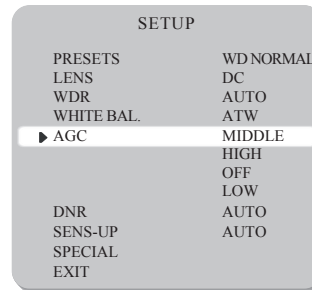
SETUP

| | |
|---|---|
| PRESETS | WD NORMAL |
| LENS | DC |
| WDR | AUTO |
| WHITE BAL. | ATW |
| ▶ AGC | MIDDLE |
| | HIGH |
| | OFF |
| | LOW |
| DNR | AUTO |
| SENS-UP | AUTO |
| SPECIAL | |
| EXIT | |